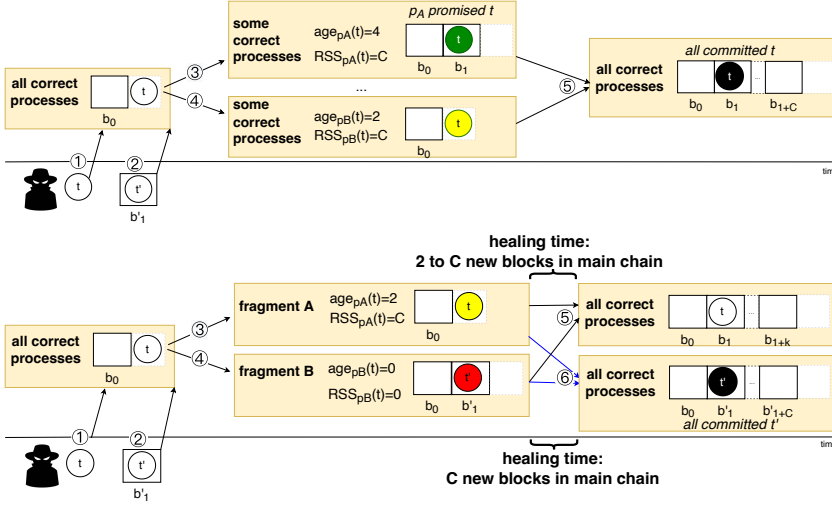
some correct processes
$age_{pA}(t)$=4
$RSS_{pA}(t)$=C
$p_A$ promised t
t
$b_0$ $b_1$

all correct processes
t
$b_0$

③
④

...

some correct processes
$age_{pB}(t)$=2
$RSS_{pB}(t)$=C
t
$b_0$

⑤

all committed t
all correct processes
t
$b_0$ $b_1$ ... $b_{1+C}$

①
②
t
t'
$b'_1$
tim

healing time:
2 to C new blocks in main chain

all correct processes
t
$b_0$

③
④

fragment A
$age_{pA}(t)$=2
$RSS_{pA}(t)$=C
t
$b_0$

fragment B
$age_{pB}(t)$=0
$RSS_{pB}(t)$=0
t'
$b_0$ $b'_1$

⑤
⑥

all correct processes
t
$b_0$ $b_1$ ... $b_{1+k}$

all correct processes
t'
$b_0$ $b'_1$ ... $b'_{1+C}$
all committed t'

①
②
t
t'
$b'_1$
tim

healing time:
C new blocks in main chain